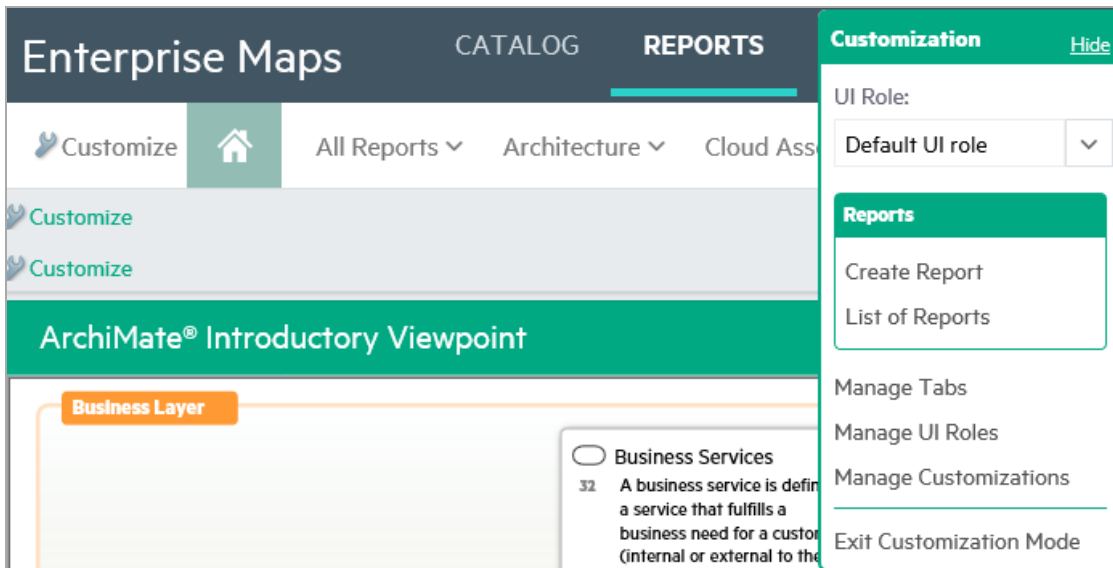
Enterprise Maps
CATALOG
REPORTS

Customize
All Reports
Architecture
Cloud Ass

Customize
Customize

ArchiMate® Introductory Viewpoint

Business Layer

Business Services
32
A business service is defin a service that fulfills a business need for a custor (internal or external to the

Customization
Hide
UI Role:
Default UI role

Reports
Create Report
List of Reports

Manage Tabs
Manage UI Roles
Manage Customizations

Exit Customization Mode